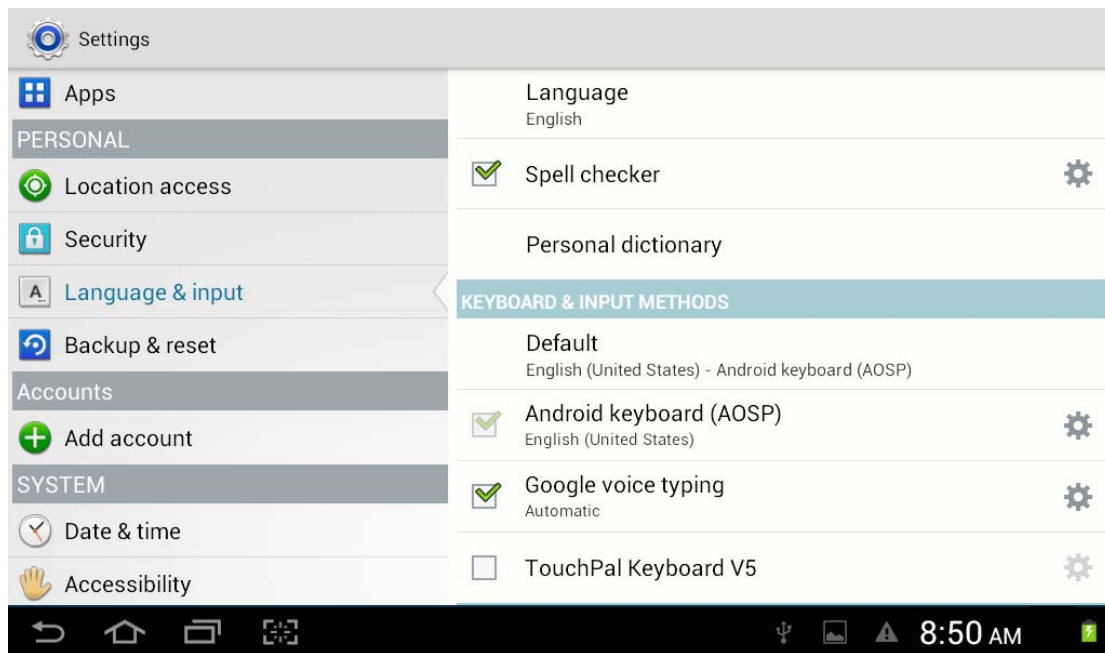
Settings

Apps

PERSONAL

Location access

Security

Language & input

Backup & reset

Accounts

Add account

SYSTEM

Date & time

Accessibility

Language
English

Spell checker

Personal dictionary

KEYBOARD & INPUT METHODS

Default
English (United States) - Android keyboard (AOSP)

Android keyboard (AOSP)
English (United States)

Google voice typing
Automatic

TouchPal Keyboard V5

8:50 AM